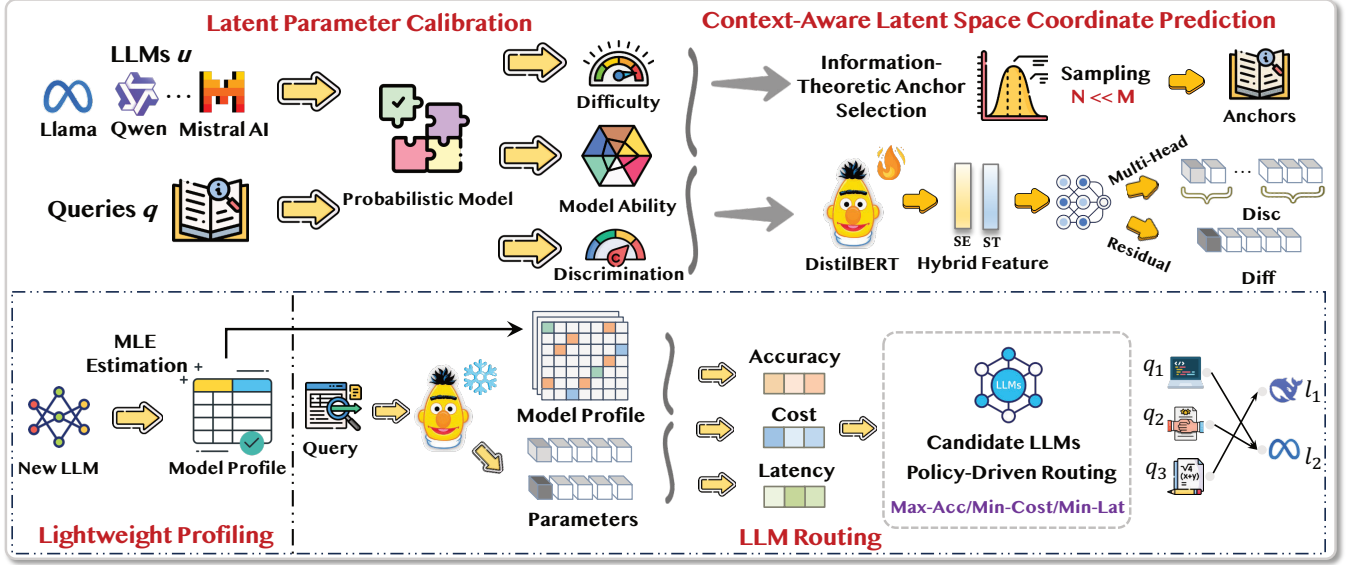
Latent Parameter Calibration

Context-Aware Latent Space Coordinate Prediction

LLMs $u$

Llama Qwen ... Mistral AI

Queries $q$

Probabilistic Model

Difficulty

Model Ability

Discrimination

Information-Theoretic Anchor Selection

Sampling N << M

Anchors

DistilBERT

SE ST

Hybrid Feature

Multi-Head

Residual

Disc

Diff

MLE Estimation

New LLM

Model Profile

Query

Model Profile

Parameters

Accuracy

Cost

Latency

LLMs

Candidate LLMs Policy-Driven Routing

Max-Acc/Min-Cost/Min-Lat

$q_1$

$q_2$

$q_3$

$l_1$

$l_2$

Lightweight Profiling

LLM Routing